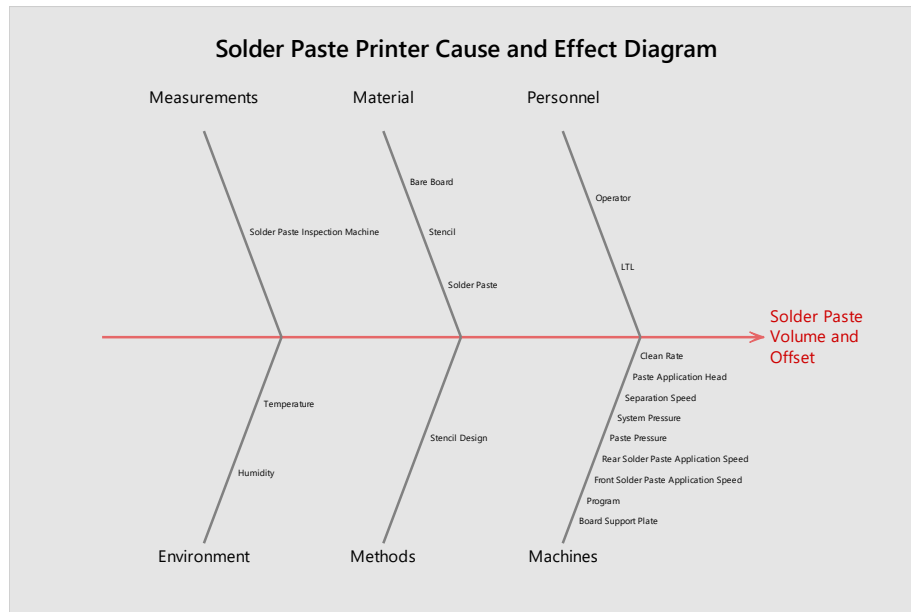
Solder Paste Printer Cause and Effect Diagram

Measurements

Material

Personnel

Solder Paste Inspection Machine

Bare Board

Stencil

Solder Paste

Operator

LTL

Solder Paste Volume and Offset

Temperature

Humidity

Stencil Design

Clean Rate

Paste Application Head

Separation Speed

System Pressure

Paste Pressure

Rear Solder Paste Application Speed

Front Solder Paste Application Speed

Program

Board Support Plate

Environment

Methods

Machines